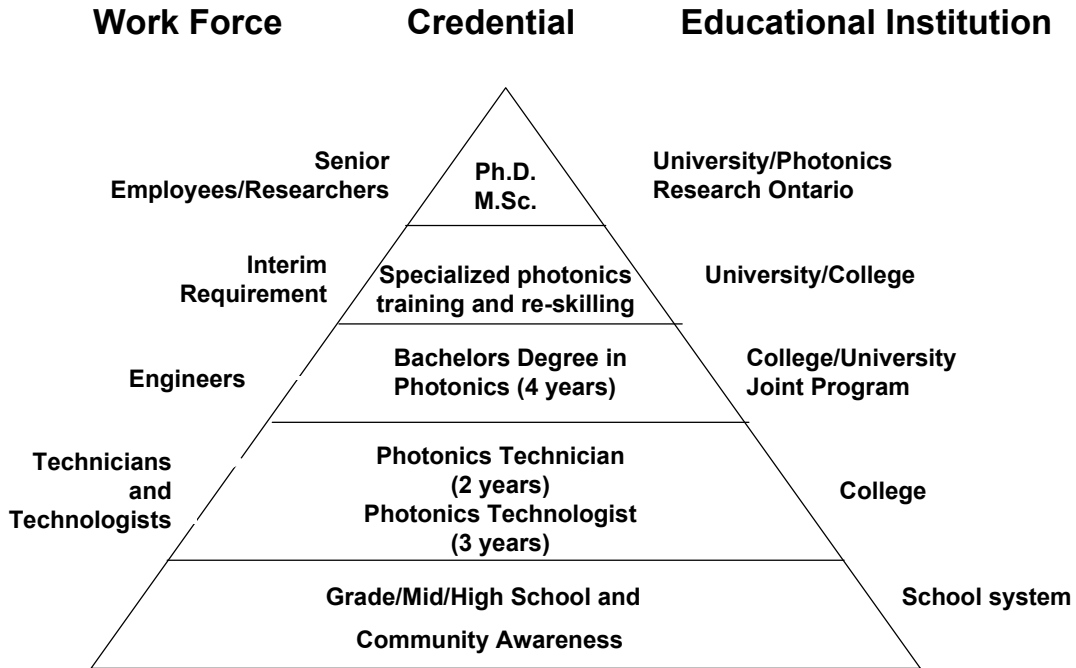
Work Force Credential Educational Institution

Senior Employees/Researchers

Ph.D. M.Sc.

University/Photonics Research Ontario

Interim Requirement

Specialized photonics training and re-skilling

University/College

Engineers

Bachelors Degree in Photonics (4 years)

College/University Joint Program

Technicians and Technologists

Photonics Technician (2 years) Photonics Technologist (3 years)

College

Grade/Mid/High School and Community Awareness

School system